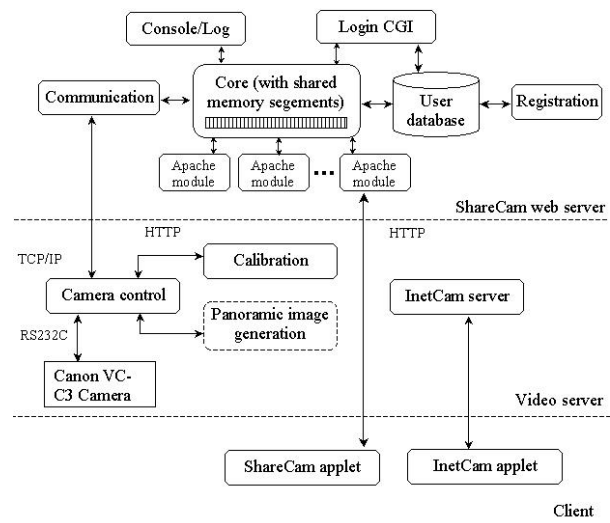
Console/Log

Login CGI

Communication

Core (with shared memory segements)

User database

Registration

Apache module

Apache module

...

Apache module

ShareCam web server

HTTP

HTTP

TCP/IP

Calibration

Camera control

InetCam server

RS232C

Panoramic image generation

Canon VC-C3 Camera

Video server

ShareCam applet

InetCam applet

Client